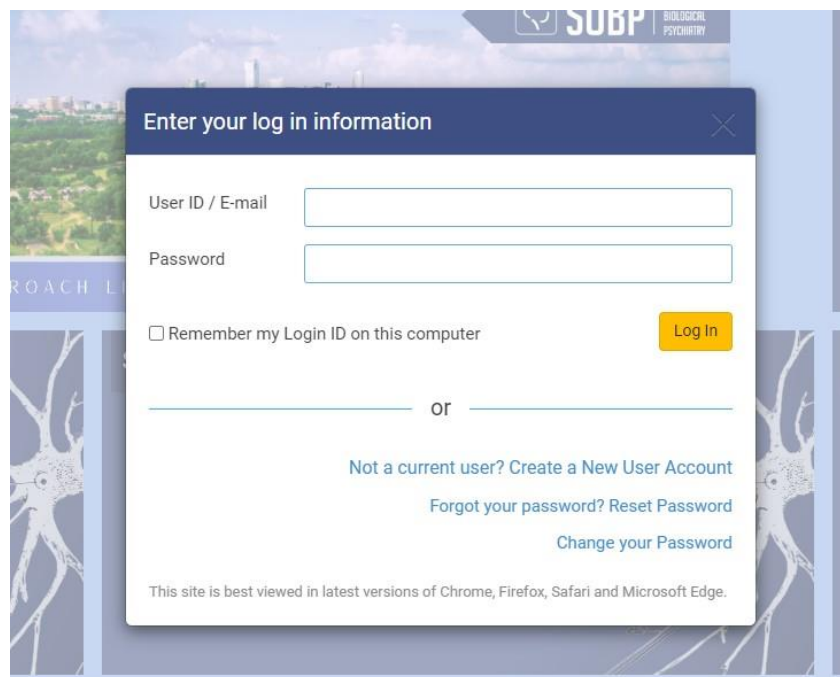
SOBP BIOLOGICAL PSYCHIATRY

ROACH L

Enter your log in information

User ID / E-mail

Password

Remember my Login ID on this computer

Log In

or

Not a current user? Create a New User Account

Forgot your password? Reset Password

Change your Password

This site is best viewed in latest versions of Chrome, Firefox, Safari and Microsoft Edge.